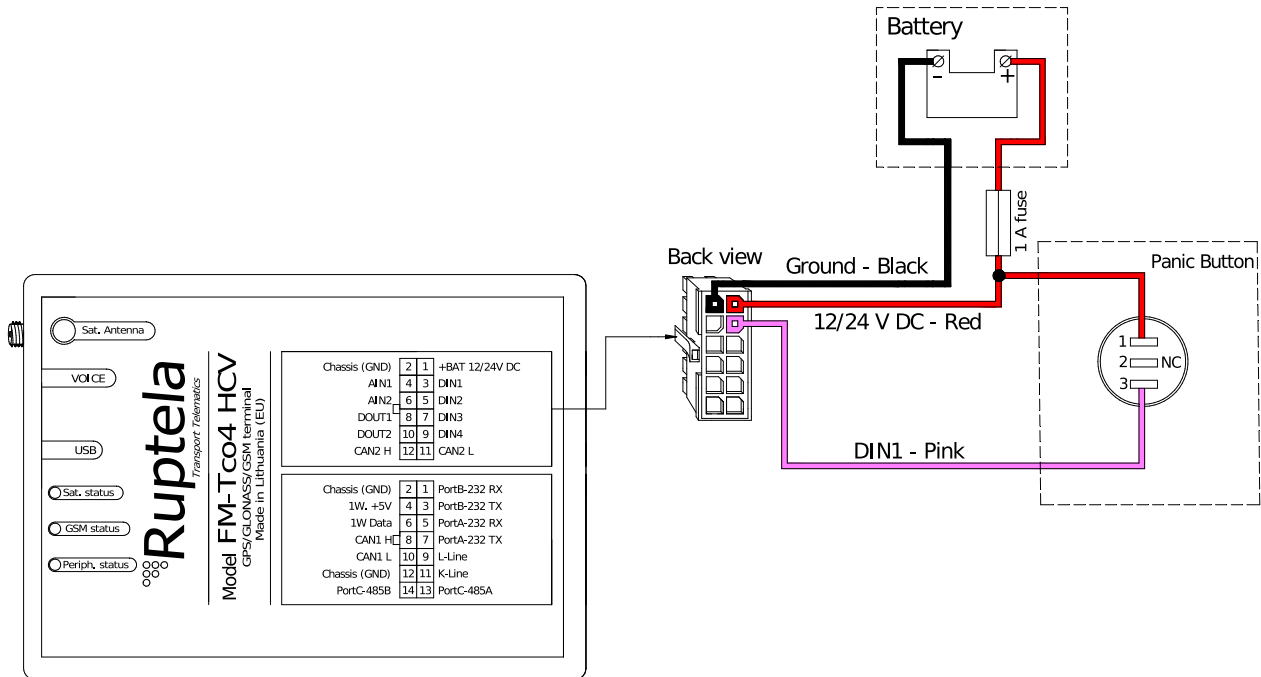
Battery

1 A fuse

Back view

Ground - Black

12/24 V DC - Red

DIN1 - Pink

Panic Button

1
2 NC
3

Sat. Antenna

VOICE

USB

Sat. status

GSM status

Periph. status

Ruptela
Transport Telematics

Model FM-Tco4 HCV
GPS/GLONASS/GSM terminal
Made in Lithuania (EU)

| | | | |
|---|---|---|---|
| Chassis (GND) | 2 | 1 | +BAT 12/24V DC |
| AIN1 | 4 | 3 | DIN1 |
| AIN2 | 6 | 5 | DIN2 |
| DOUT1 | 8 | 7 | DIN3 |
| DOUT2 | 10 | 9 | DIN4 |
| CAN2 H | 12 | 11 | CAN2 L |

| | | | |
|---|---|---|---|
| Chassis (GND) | 2 | 1 | PortB-232 RX |
| 1W. +5V | 4 | 3 | PortB-232 TX |
| 1W Data | 6 | 5 | PortA-232 RX |
| CAN1 H | 8 | 7 | PortA-232 TX |
| CAN1 L | 10 | 9 | L-Line |
| Chassis (GND) | 12 | 11 | K-Line |
| PortC-485B | 14 | 13 | PortC-485A |